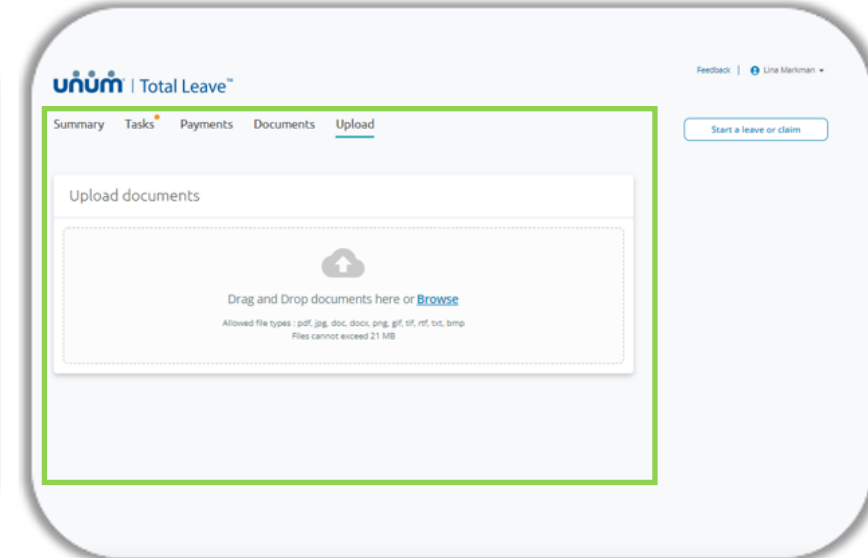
unum | Total Leave™

Feedback | Lina Markman

Summary Tasks Payments Documents Upload

Start a leave or claim

Upload documents

Drag and Drop documents here or Browse

Allowed file types : pdf, jpg, doc, docx, png, gif, tif, rtf, txt, bmp
Files cannot exceed 21 MB